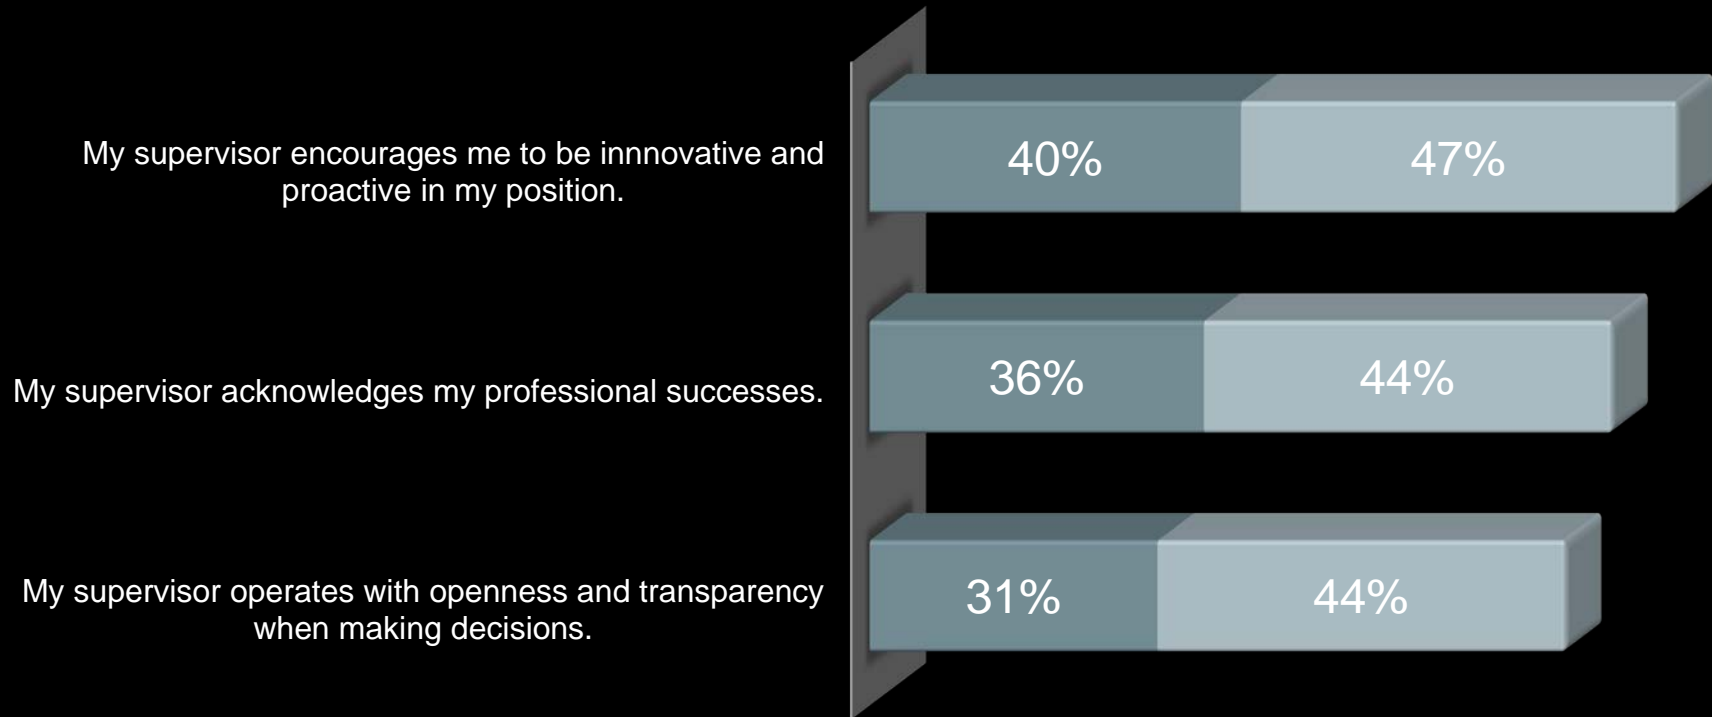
My supervisor encourages me to be innnovative and proactive in my position.

40%

47%

My supervisor acknowledges my professional successes.

36%

44%

My supervisor operates with openness and transparency when making decisions.

31%

44%